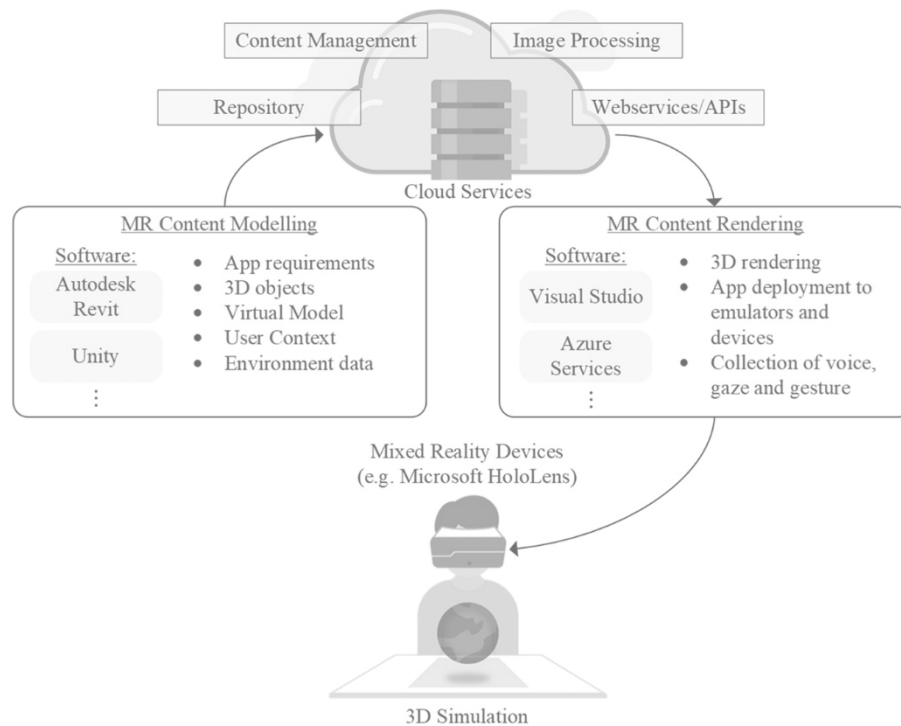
Content Management

Image Processing

Repository

Webservices/APIs

Cloud Services

MR Content Modelling

Software:

Autodesk Revit

Unity

⋮

- App requirements
- 3D objects
- Virtual Model
- User Context
- Environment data

MR Content Rendering

Software:

Visual Studio

Azure Services

⋮

- 3D rendering
- App deployment to emulators and devices
- Collection of voice, gaze and gesture

Mixed Reality Devices
(e.g. Microsoft HoloLens)

3D Simulation